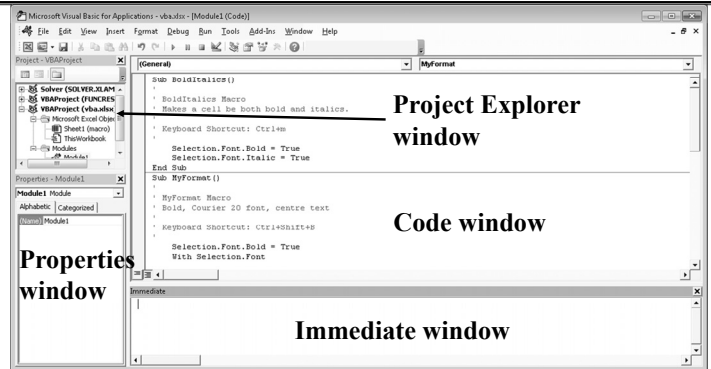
Microsoft Visual Basic for Applications - vba.xlsx - [Module1 (Code)]

File Edit View Insert Format Debug Run Tools Add-Ins Window Help

Project - VBAProject

Solver (SOLVER.XLAM
VBAProject (FUNCRES
VBAProject (vba.xlsx
Microsoft Excel Objec
Sheet1 (macro)
ThisWorkbook
Modules
Module1

Properties - Module1

Module1 Module

Alphabetic Categorized

(Name) Module1

(General)

MyFormat

Sub BoldItalics()

' BoldItalics Macro
' Makes a cell be both bold and italics.

' Keyboard Shortcut: Ctrl+m

Selection.Font.Bold = True
Selection.Font.Italic = True
End Sub
Sub MyFormat()

' MyFormat Macro
' Bold, Courier 20 font, centre text

' Keyboard Shortcut: Ctrl+Shift+S

Selection.Font.Bold = True
With Selection.Font

Immediate

Project Explorer window

Code window

Properties window

Immediate window